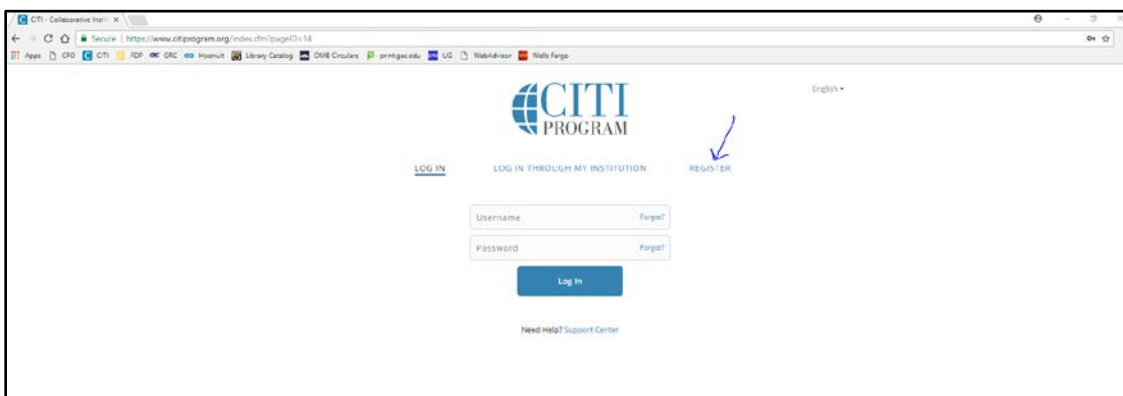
CITI - Collaborative Insti ×

Secure | https://www.citiprogram.org/index.cfm?pageID=14

Apps CFO CITI FDP GRC Hoonuit Library Catalog OMB Circulars printgac.edu UG WebAdvisor Wells Fargo

CITI PROGRAM

English ▾

LOG IN

LOG IN THROUGH MY INSTITUTION

REGISTER

Username Forgot?

Password Forgot?

Log In

Need Help? Support Center